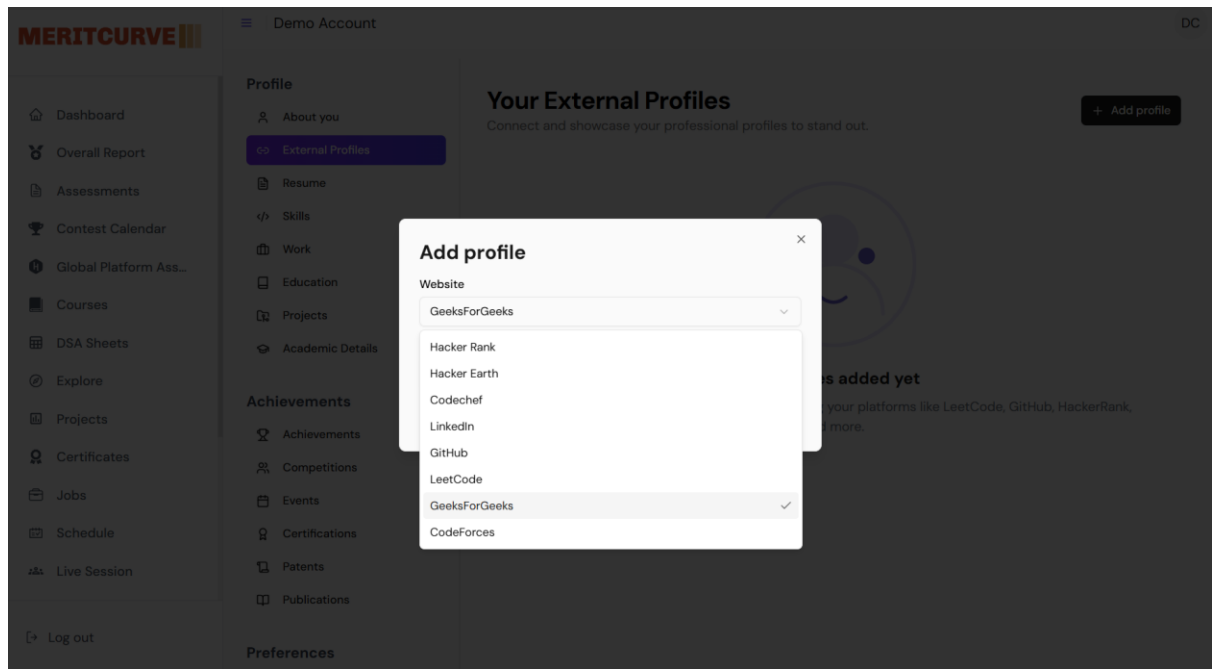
MERITCURVE

Demo Account

DC

Dashboard
Overall Report
Assessments
Contest Calendar
Global Platform Ass...
Courses
DSA Sheets
Explore
Projects
Certificates
Jobs
Schedule
Live Session

Log out

Profile
About you
External Profiles
Resume
Skills
Work
Education
Projects
Academic Details

Achievements
Achievements
Competitions
Events
Certifications
Patents
Publications

Preferences

Your External Profiles
Connect and showcase your professional profiles to stand out.

+ Add profile

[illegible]s added yet
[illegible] your platforms like LeetCode, GitHub, HackerRank, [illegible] more.

Add profile

×

Website

GeeksForGeeks

Hacker Rank
Hacker Earth
Codechef
LinkedIn
GitHub
LeetCode
GeeksForGeeks ✓
CodeForces